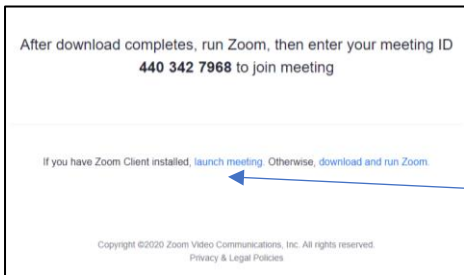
After download completes, run Zoom, then enter your meeting ID **440 342 7968** to join meeting

If you have Zoom Client installed, launch meeting. Otherwise, download and run Zoom.

Copyright ©2020 Zoom Video Communications, Inc. All rights reserved.
Privacy & Legal Policies